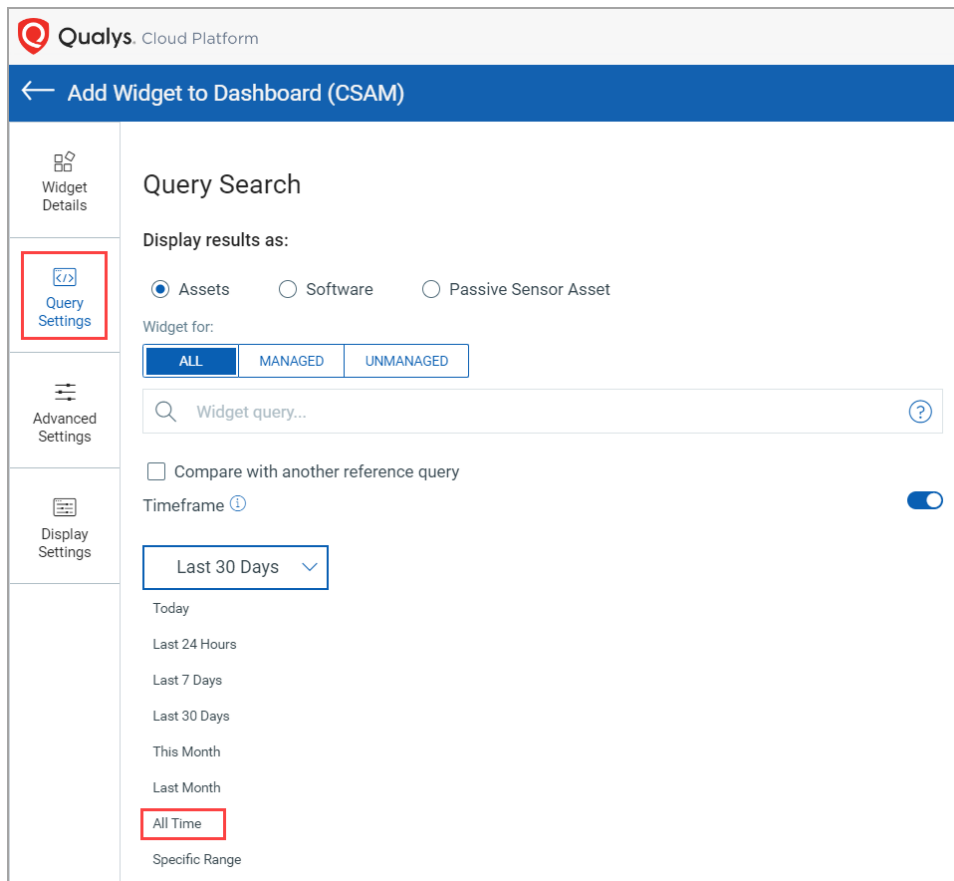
Qualys. Cloud Platform

Add Widget to Dashboard (CSAM)

Widget Details

Query Settings

Advanced Settings

Display Settings

Query Search

Display results as:

Assets Software Passive Sensor Asset

Widget for:

ALL MANAGED UNMANAGED

Widget query...

?

Compare with another reference query

Timeframe

Last 30 Days

Today

Last 24 Hours

Last 7 Days

Last 30 Days

This Month

Last Month

All Time

Specific Range